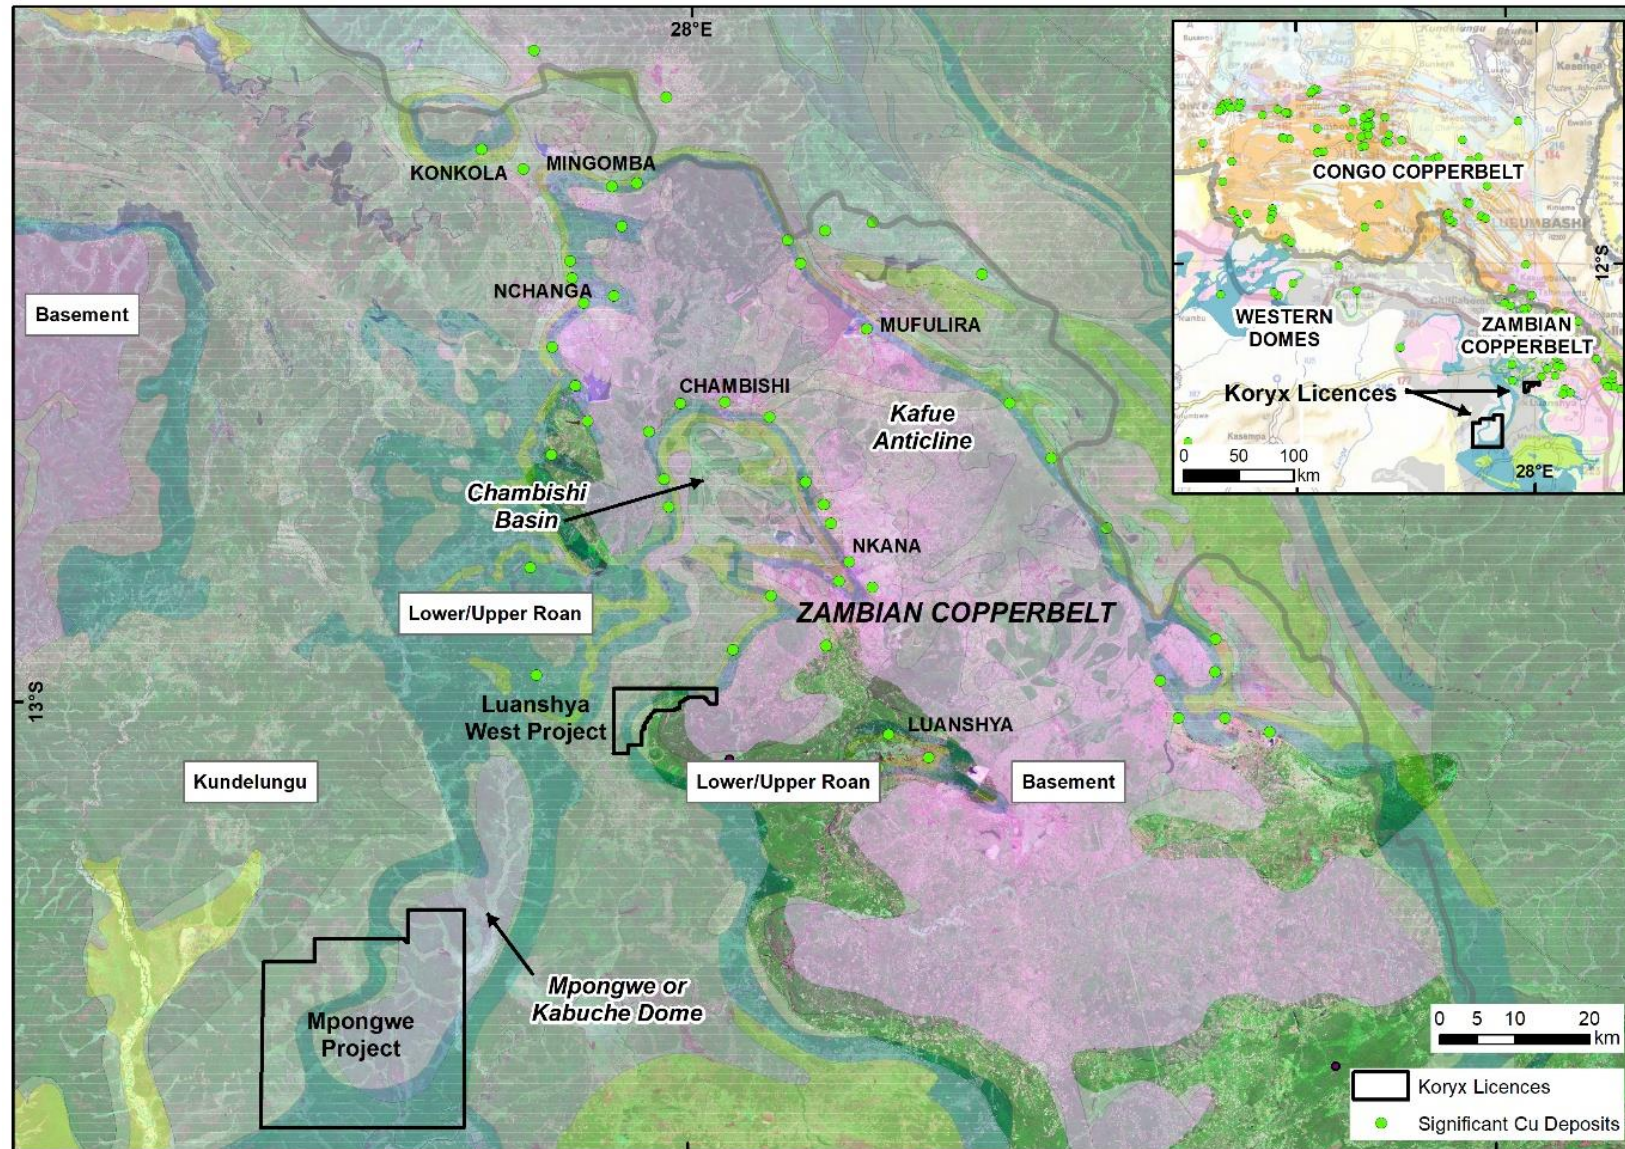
28°E

KONKOLA
MINGOMBA
NCHANGA
Basement
MUFULIRA
CHAMBISHI
Kafue Anticline
Chambishi Basin
NKANA
Lower/Upper Roan
ZAMBIAN COPPERBELT
13°S
Luanshya West Project
LUANSHYA
Kundelungu
Lower/Upper Roan
Basement
Mpongwe or Kabuche Dome
Mpongwe Project

CONGO COPPERBELT
12°S
WESTERN DOMES
ZAMBIAN COPPERBELT
Koryx Licences
0 50 100 km
28°E

0 5 10 20 km
Koryx Licences
Significant Cu Deposits